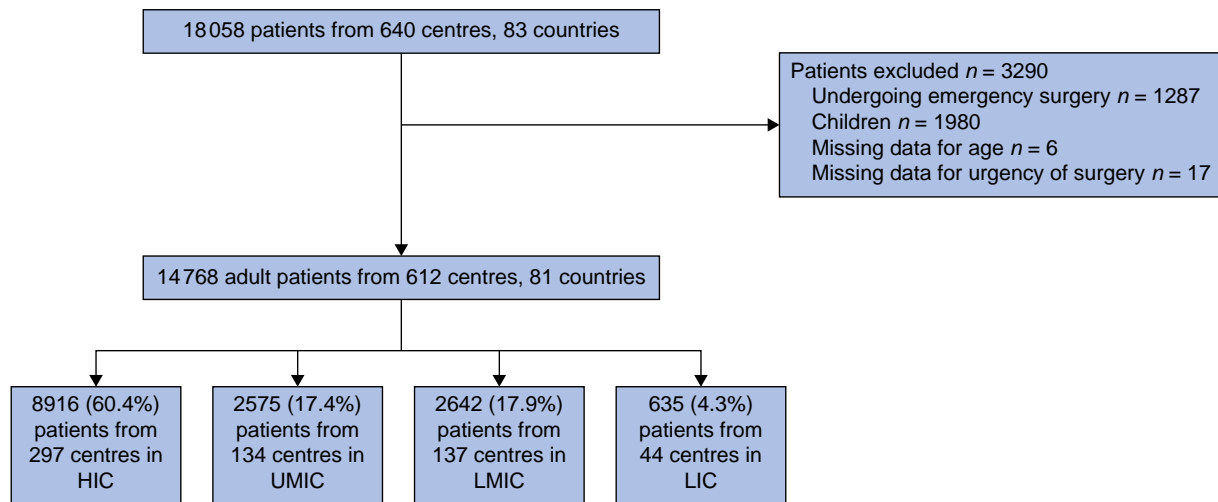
18 058 patients from 640 centres, 83 countries

Patients excluded $n$ = 3290
Undergoing emergency surgery $n$ = 1287
Children $n$ = 1980
Missing data for age $n$ = 6
Missing data for urgency of surgery $n$ = 17

14 768 adult patients from 612 centres, 81 countries

8916 (60.4%) patients from 297 centres in HIC

2575 (17.4%) patients from 134 centres in UMIC

2642 (17.9%) patients from 137 centres in LMIC

635 (4.3%) patients from 44 centres in LIC